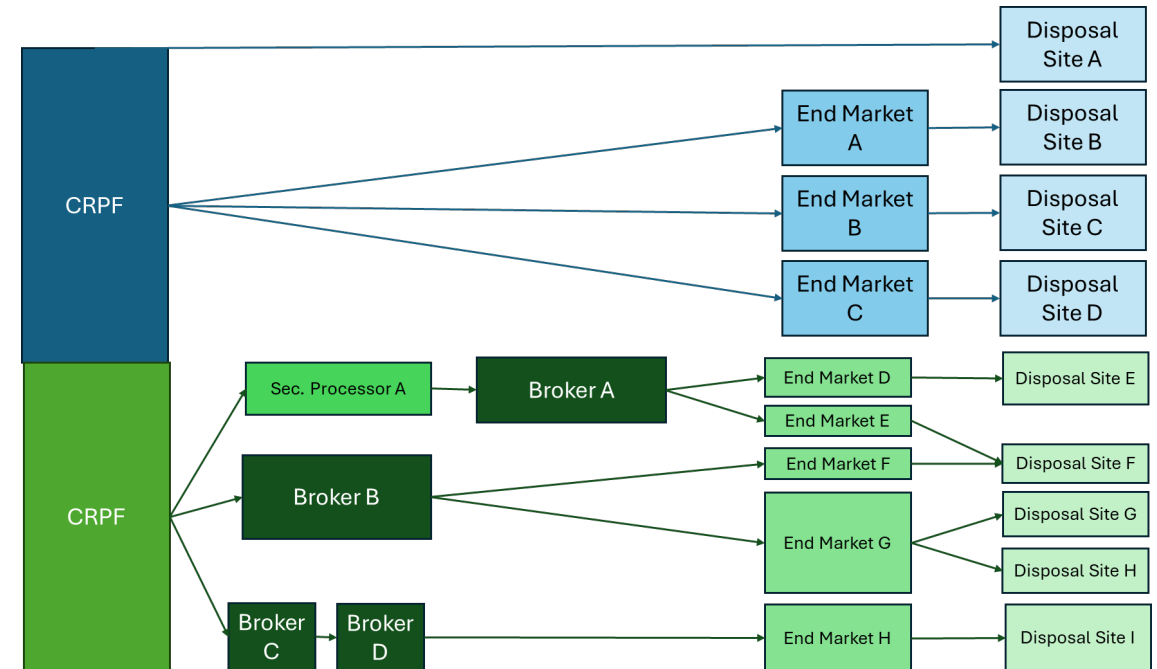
CRPF

Disposal Site A

End Market A

Disposal Site B

End Market B

Disposal Site C

End Market C

Disposal Site D

CRPF

Sec. Processor A

Broker A

End Market D

Disposal Site E

End Market E

Broker B

End Market F

Disposal Site F

End Market G

Disposal Site G

Disposal Site H

Broker C

Broker D

End Market H

Disposal Site I